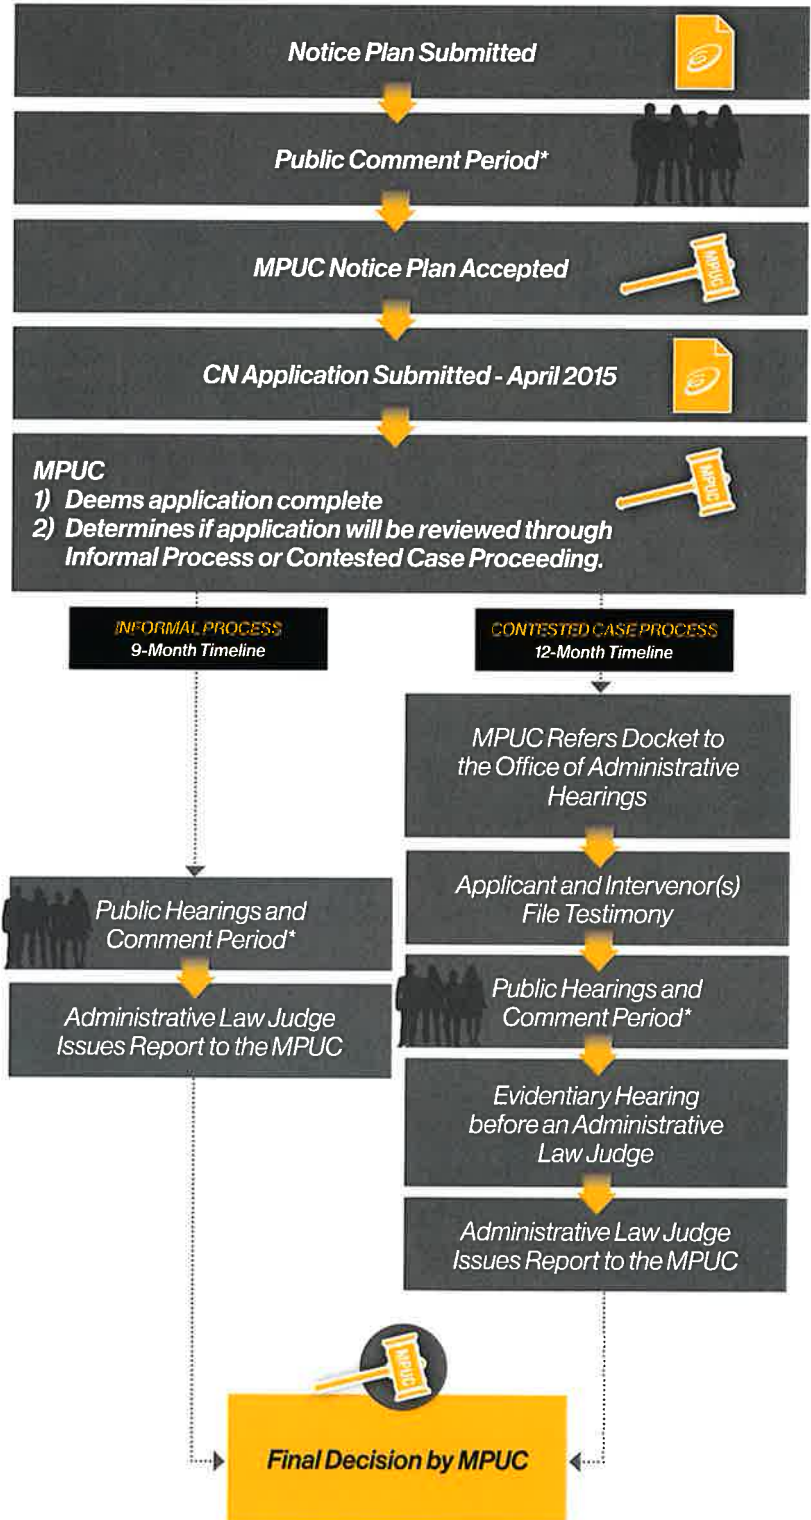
Notice Plan Submitted

Public Comment Period*

MPUC Notice Plan Accepted

MPUC

CN Application Submitted - April 2015

MPUC
1) Deems application complete
2) Determines if application will be reviewed through Informal Process or Contested Case Proceeding.

MPUC

INFORMAL PROCESS
9-Month Timeline

CONTESTED CASE PROCESS
12-Month Timeline

MPUC Refers Docket to the Office of Administrative Hearings

Applicant and Intervenor(s) File Testimony

Public Hearings and Comment Period*

Public Hearings and Comment Period*

Administrative Law Judge Issues Report to the MPUC

Evidentiary Hearing before an Administrative Law Judge

Administrative Law Judge Issues Report to the MPUC

MPUC

Final Decision by MPUC